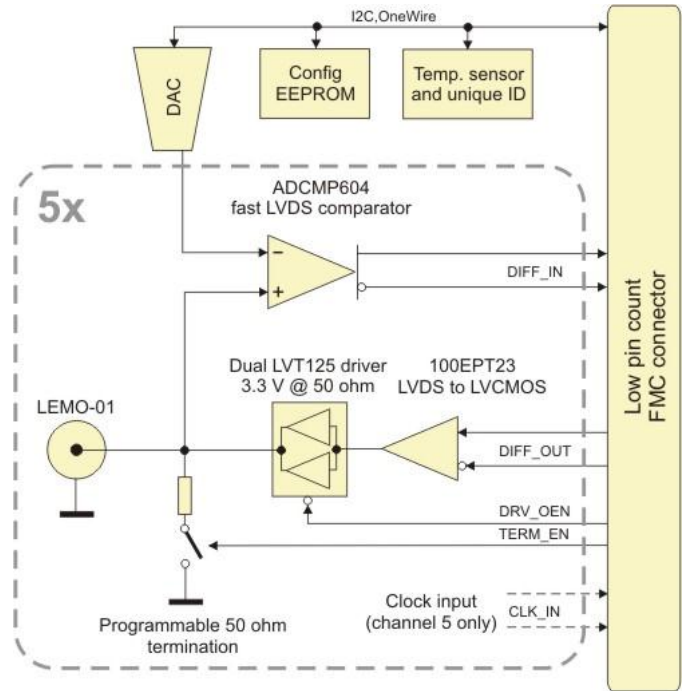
I2C,OneWire

DAC

Config EEPROM

Temp. sensor and unique ID

5x

ADCMP604 fast LVDS comparator

−
+

DIFF_IN

Low pin count FMC connector

Dual LVT125 driver 3.3 V @ 50 ohm

100EPT23 LVDS to LVCMOS

LEMO-01

DIFF_OUT

DRV_OEN

TERM_EN

Clock input (channel 5 only)

CLK_IN

Programmable 50 ohm termination